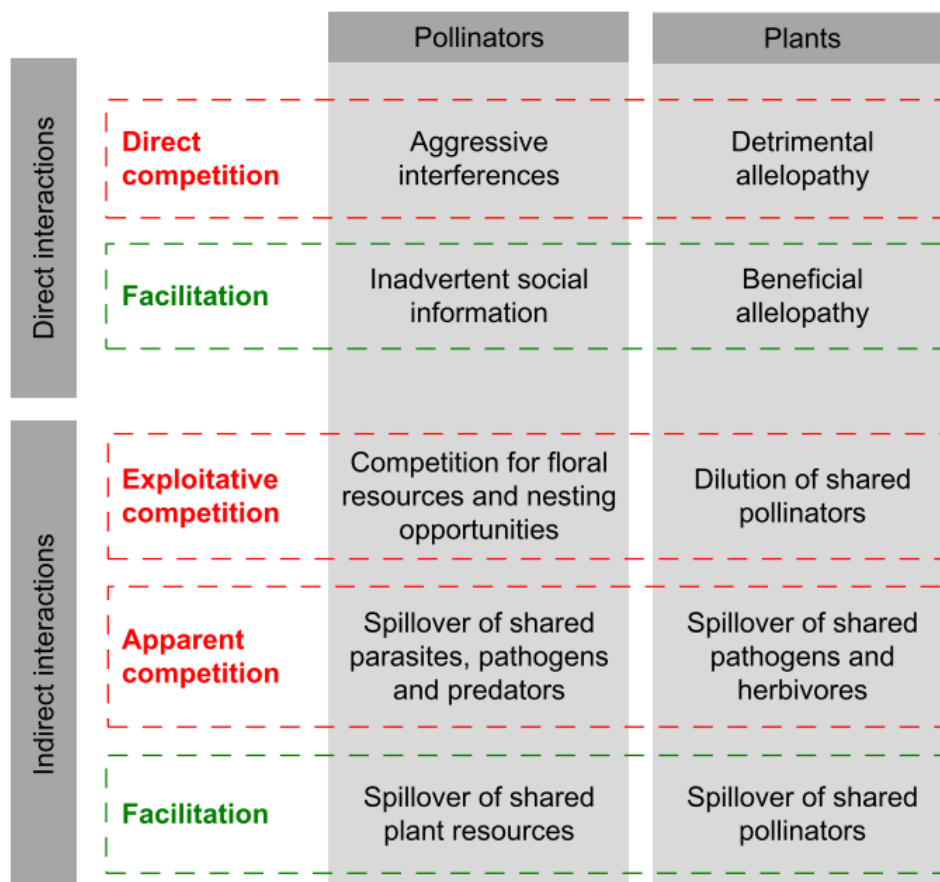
| | | Pollinators | Plants |
|---|---|---|---|
| Direct interactions | Direct competition | Aggressive interferences | Detrimental allelopathy |
| | Facilitation | Inadvertent social information | Beneficial allelopathy |
| Indirect interactions | Exploitative competition | Competition for floral resources and nesting opportunities | Dilution of shared pollinators |
| | Apparent competition | Spillover of shared parasites, pathogens and predators | Spillover of shared pathogens and herbivores |
| | Facilitation | Spillover of shared plant resources | Spillover of shared pollinators |